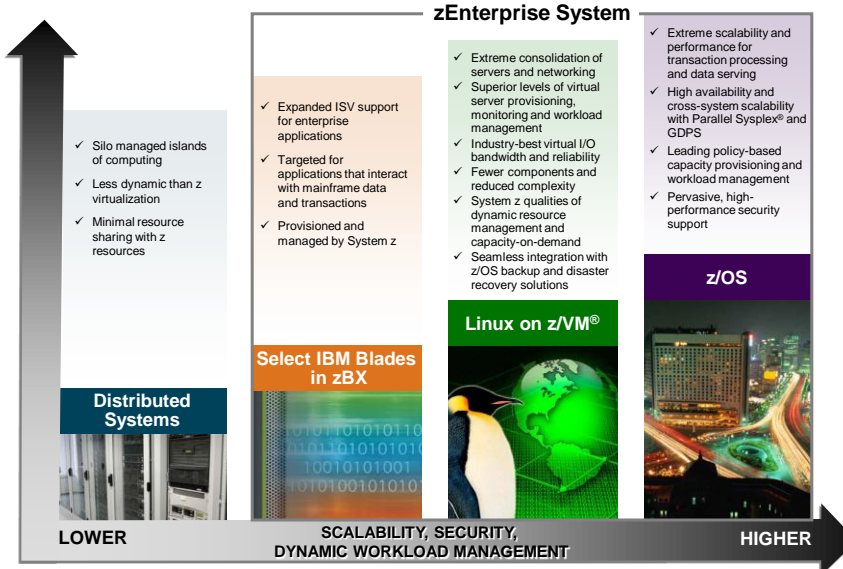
zEnterprise System

✓ Silo managed islands of computing
✓ Less dynamic than z virtualization
✓ Minimal resource sharing with z resources

Distributed Systems

✓ Expanded ISV support for enterprise applications
✓ Targeted for applications that interact with mainframe data and transactions
✓ Provisioned and managed by System z

Select IBM Blades in zBX

✓ Extreme consolidation of servers and networking
✓ Superior levels of virtual server provisioning, monitoring and workload management
✓ Industry-best virtual I/O bandwidth and reliability
✓ Fewer components and reduced complexity
✓ System z qualities of dynamic resource management and capacity-on-demand
✓ Seamless integration with z/OS backup and disaster recovery solutions

Linux on z/VM®

✓ Extreme scalability and performance for transaction processing and data serving
✓ High availability and cross-system scalability with Parallel Sysplex® and GDPS
✓ Leading policy-based capacity provisioning and workload management
✓ Pervasive, high-performance security support

z/OS

LOWER
SCALABILITY, SECURITY, DYNAMIC WORKLOAD MANAGEMENT
HIGHER